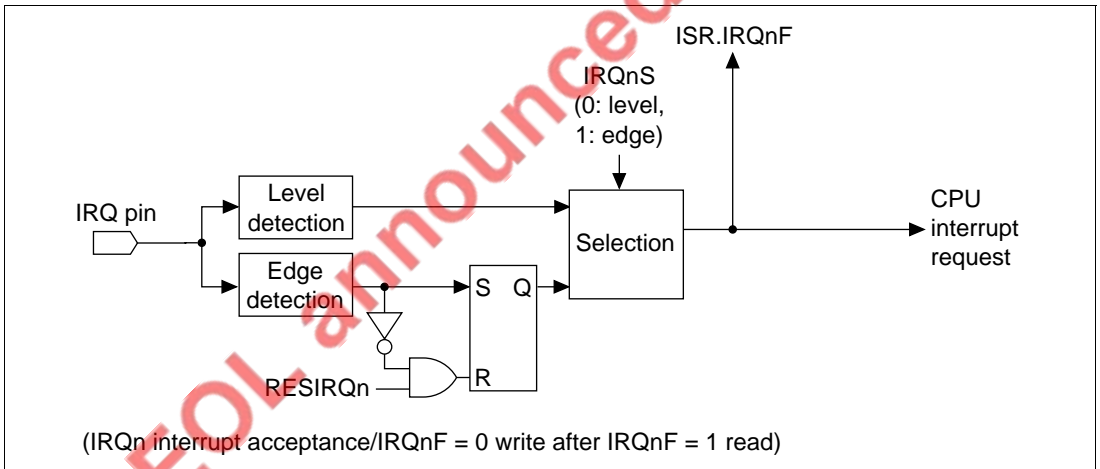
ISR.IRQnF

IRQnS
(0: level,
1: edge)

IRQ pin

Level detection

Edge detection

Selection

CPU interrupt request

S Q

R

RESIRQn

EOL announced

(IRQn interrupt acceptance/IRQnF = 0 write after IRQnF = 1 read)